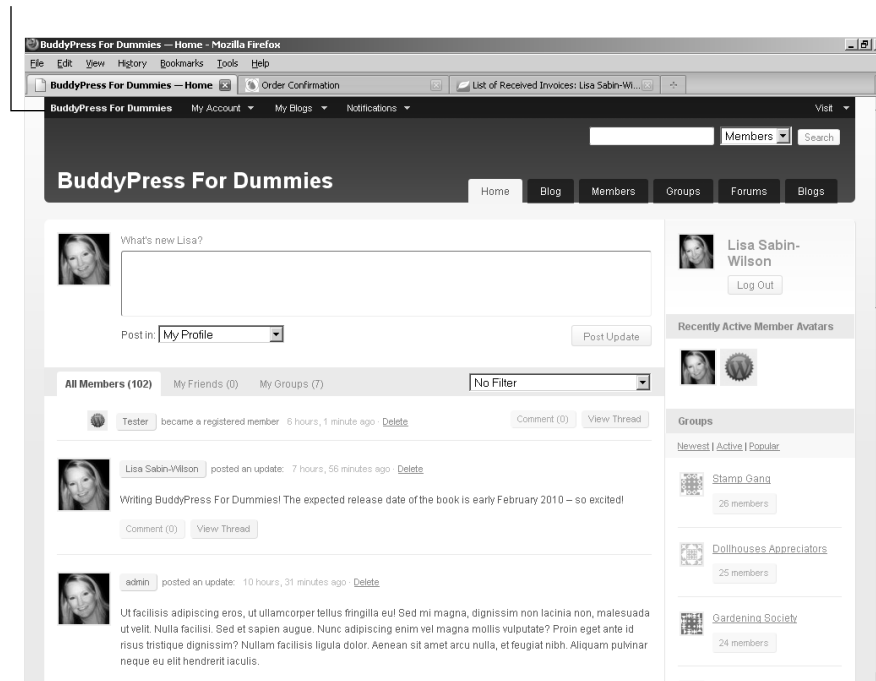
BuddyPress For Dummies — Home - Mozilla Firefox

File Edit View History Bookmarks Tools Help

BuddyPress For Dummies — Home | Order Confirmation | List of Received Invoices: Lisa Sabin-Wi... | +

BuddyPress For Dummies My Account My Blogs Notifications Visit

Members Search

BuddyPress For Dummies

Home Blog Members Groups Forums Blogs

What's new Lisa?

Post in: My Profile

Post Update

All Members (102) My Friends (0) My Groups (7)

No Filter

Tester became a registered member 6 hours, 1 minute ago · Delete

Comment (0) View Thread

Lisa Sabin-Wilson posted an update: 7 hours, 56 minutes ago · Delete

Writing BuddyPress For Dummies! The expected release date of the book is early February 2010 – so excited!

Comment (0) View Thread

admin posted an update: 10 hours, 31 minutes ago · Delete

Ut facilisis adipiscing eros, ut ullamcorper tellus fringilla eu! Sed mi magna, dignissim non lacinia non, malesuada ut velit. Nulla facilisi. Sed et sapien augue. Nunc adipiscing enim vel magna mollis vulputate? Proin eget ante id risus tristique dignissim? Nullam facilisis ligula dolor. Aenean sit amet arcu nulla, et feugiat nibh. Aliquam pulvinar neque eu elit hendrerit iaculis.

Lisa Sabin-Wilson

Log Out

Recently Active Member Avatars

Groups

Newest | Active | Popular

Stamp Gang

26 members

Dollhouses Appreciators

25 members

Gardening Society

24 members